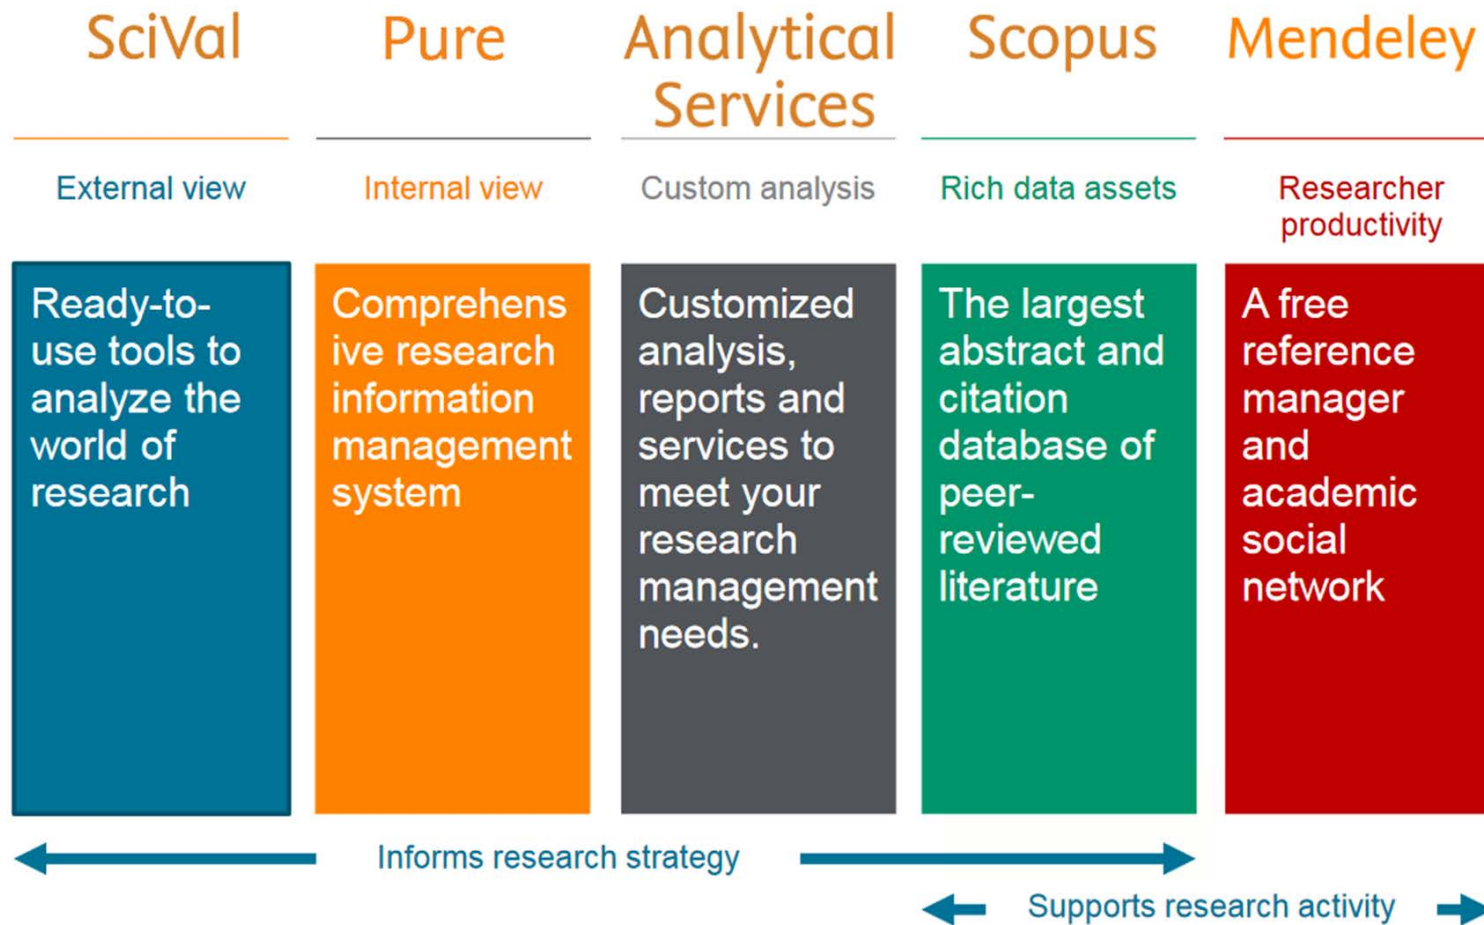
SciVal

External view

Ready-to-use tools to analyze the world of research

Pure

Internal view

Comprehensive research information management system

Analytical Services

Custom analysis

Customized analysis, reports and services to meet your research management needs.

Scopus

Rich data assets

The largest abstract and citation database of peer-reviewed literature

Mendeley

Researcher productivity

A free reference manager and academic social network

Informs research strategy

Supports research activity